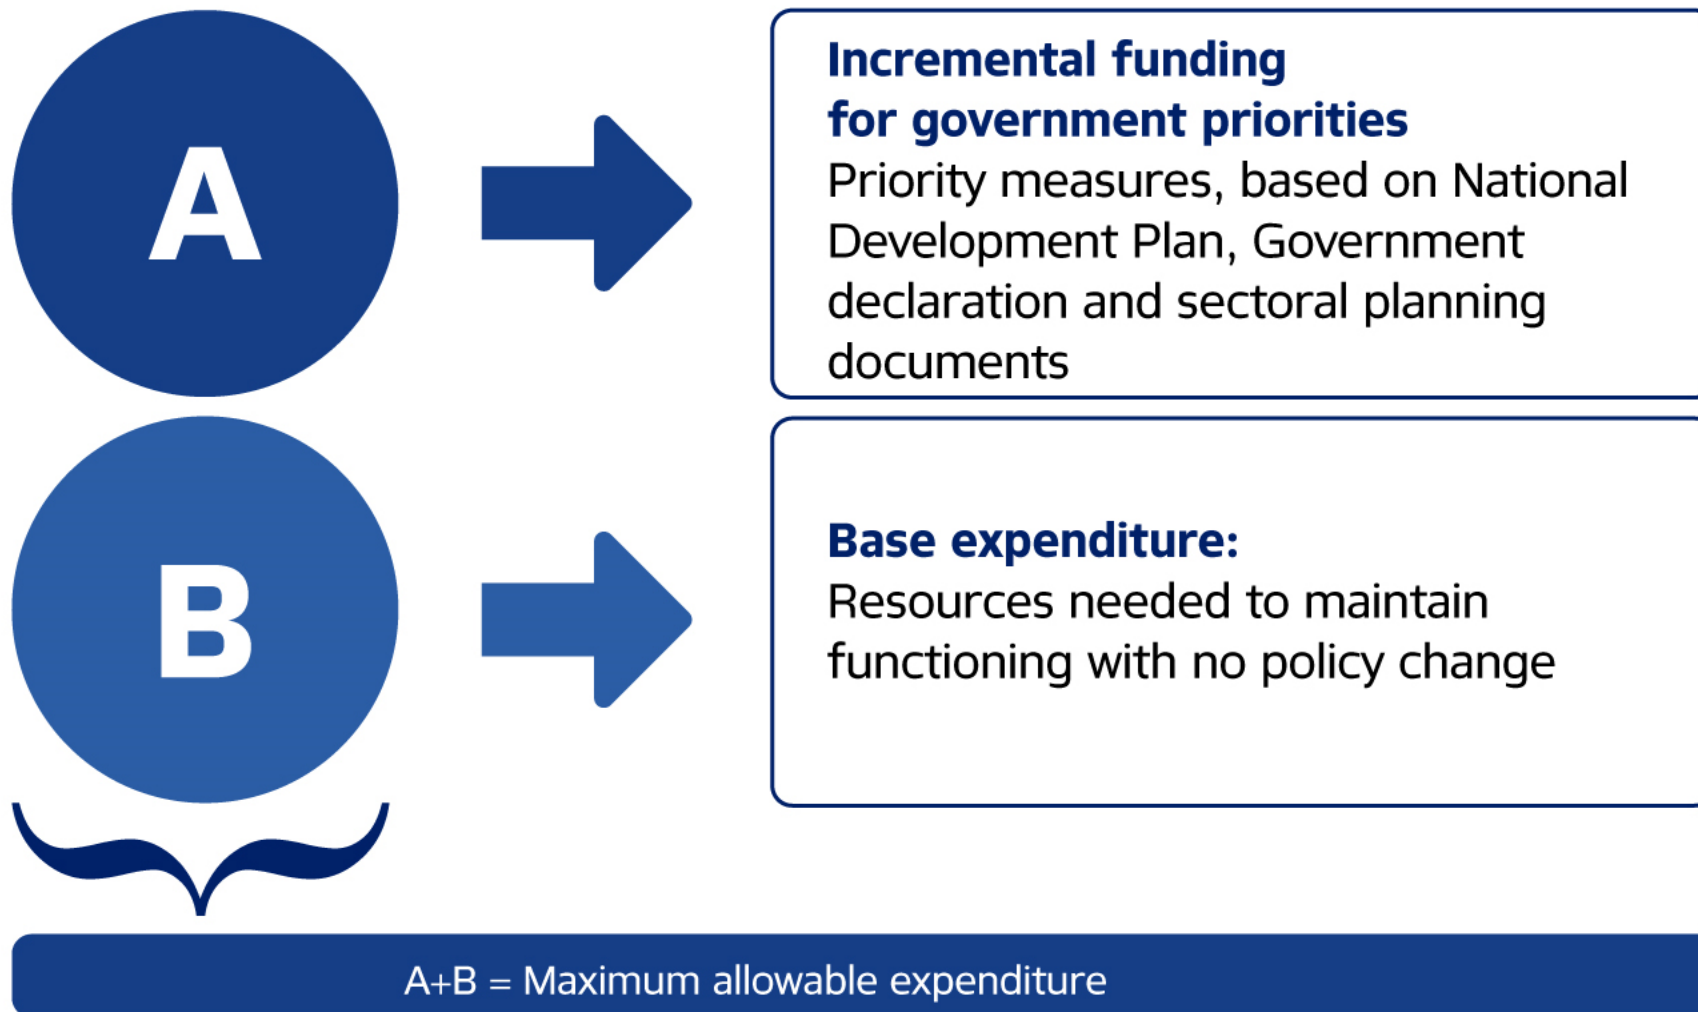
A

Incremental funding for government priorities
Priority measures, based on National Development Plan, Government declaration and sectoral planning documents

B

Base expenditure:
Resources needed to maintain functioning with no policy change

A+B = Maximum allowable expenditure